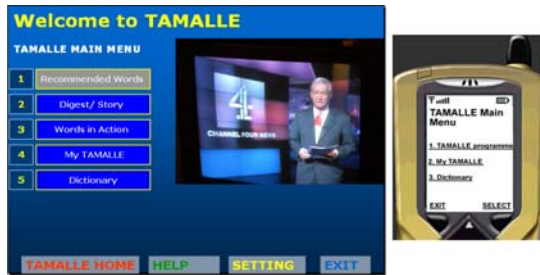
Welcome to TAMALLE

TAMALLE MAIN MENU

1 Recommended Words

2 Digest/ Story

3 Words in Action

4 My TAMALLE

5 Dictionary

4

CHANNEL FOUR NEWS

TAMALLE HOME

HELP

SETTING

EXIT

TAMALLE Main Menu

1. TAMALLE programme

2. My TAMALLE

3. Dictionary

EXIT

SELECT